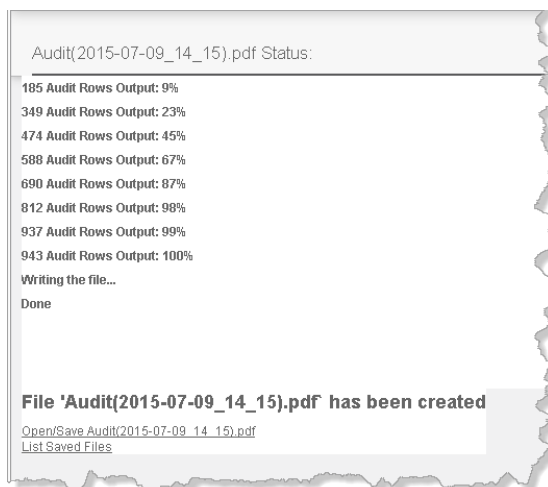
Audit(2015-07-09_14_15).pdf Status:

185 Audit Rows Output: 9%

349 Audit Rows Output: 23%

474 Audit Rows Output: 45%

588 Audit Rows Output: 67%

690 Audit Rows Output: 87%

812 Audit Rows Output: 98%

937 Audit Rows Output: 99%

943 Audit Rows Output: 100%

Writing the file...

Done

File 'Audit(2015-07-09_14_15).pdf' has been created

Open/Save Audit(2015-07-09_14_15).pdf
List Saved Files